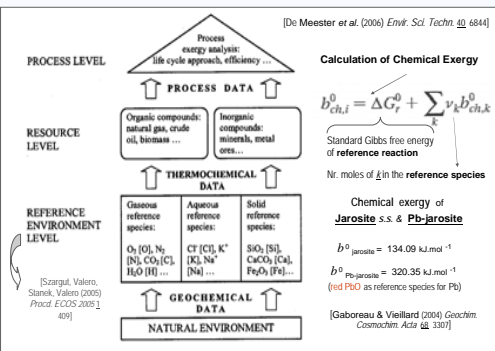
[De Meester *et al.* (2006) *Envir. Sci. Techn.* 40 6844]

PROCESS LEVEL

Process exergy analysis: life cycle approach, efficiency ...

PROCESS DATA

RESOURCE LEVEL

Organic compounds: natural gas, crude oil, biomass ...

Inorganic compounds: minerals, metal ores...

THERMOCHEMICAL DATA

REFERENCE ENVIRONMENT LEVEL

Gaseous reference species: $O_2$ [O], $N_2$ [N], $CO_2$ [C], $H_2O$ [H] ...

Aqueous reference species: $Cl^-$ [Cl], $K^+$ [K], $Na^+$ [Na] ...

Solid reference species: $SiO_2$ [Si], $CaCO_3$ [Ca], $Fe_2O_3$ [Fe]...

GEOCHEMICAL DATA

NATURAL ENVIRONMENT

[Szargut, Valero, Stanek, Valero (2005) *Procd. ECOS 2005* 1 409]

Calculation of Chemical Exergy

$b^0_{ch,i} = \Delta G^0_r + \sum_k \nu_k b^0_{ch,k}$

Standard Gibbs free energy of **reference reaction**

Nr. moles of *k* in the **reference species**

Chemical exergy of
Jarosite *s.s.* & Pb-jarosite

$b^0_{\text{jarosite}}$ = 134.09 kJ.mol $^{-1}$

$b^0_{\text{Pb-jarosite}}$ = 320.35 kJ.mol $^{-1}$

(red PbO as reference species for Pb)

[Gaboreau & Vieillard (2004) *Geochim. Cosmochim. Acta* 68 3307]